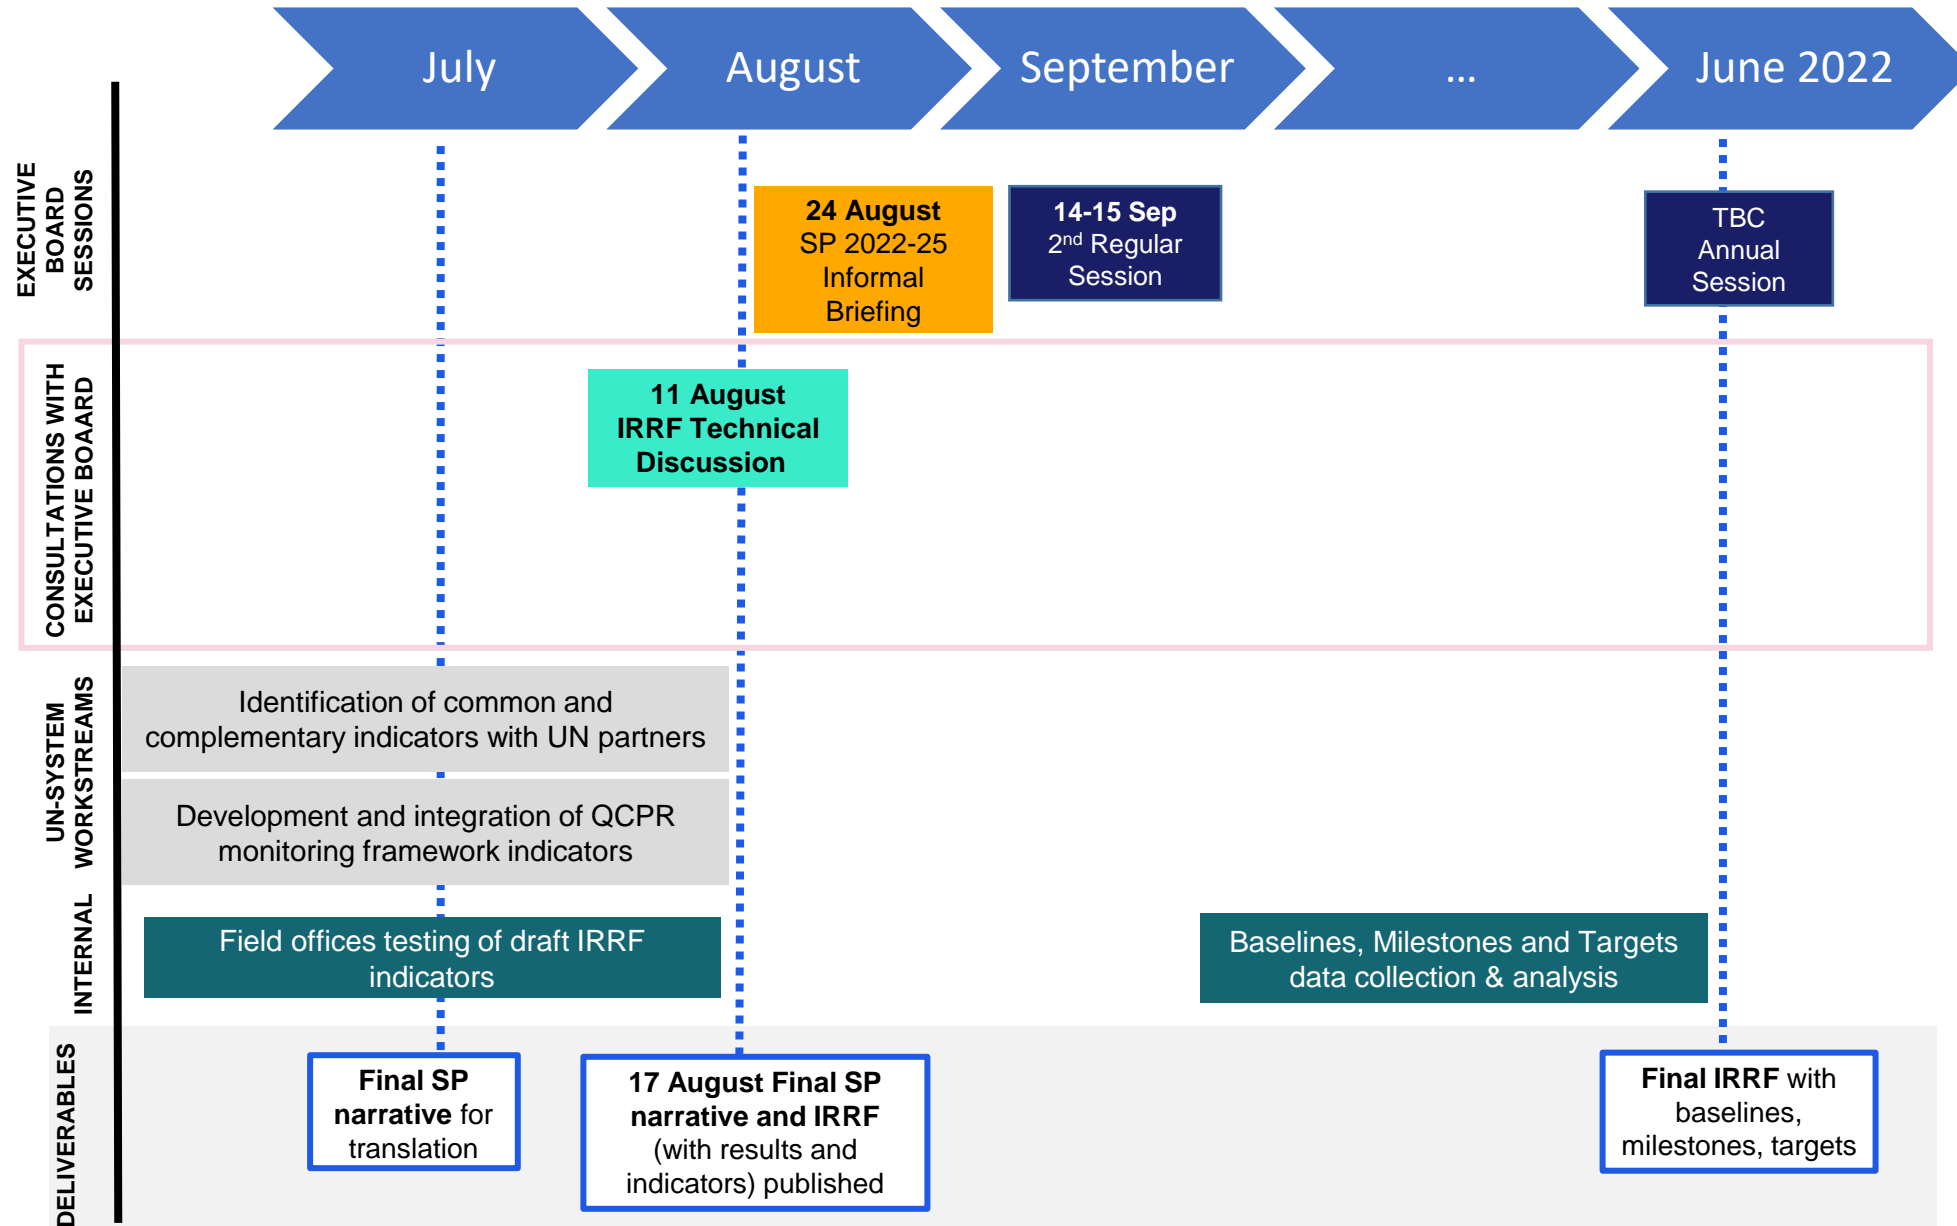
July

August

September

...

June 2022

EXECUTIVE BOARD SESSIONS

24 August SP 2022-25 Informal Briefing

14-15 Sep 2$^{nd}$ Regular Session

TBC Annual Session

CONSULTATIONS WITH EXECUTIVE BOAARD

11 August IRRF Technical Discussion

UN-SYSTEM WORKSTREAMS

Identification of common and complementary indicators with UN partners

Development and integration of QCPR monitoring framework indicators

INTERNAL

Field offices testing of draft IRRF indicators

Baselines, Milestones and Targets data collection & analysis

DELIVERABLES

Final SP narrative for translation

17 August Final SP narrative and IRRF (with results and indicators) published

Final IRRF with baselines, milestones, targets